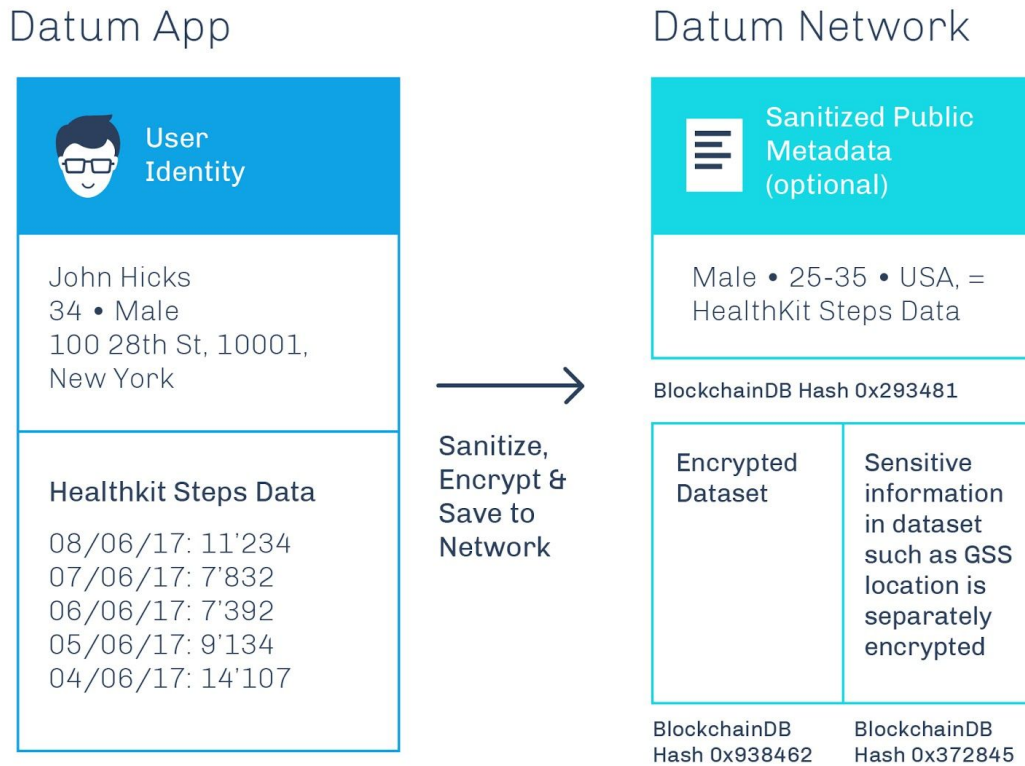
Datum App

User Identity

John Hicks
34 • Male
100 28th St, 10001, New York

Healthkit Steps Data

08/06/17: 11'234
07/06/17: 7'832
06/06/17: 7'392
05/06/17: 9'134
04/06/17: 14'107

Sanitize, Encrypt & Save to Network

Datum Network

Sanitized Public Metadata (optional)

Male • 25-35 • USA, = HealthKit Steps Data

BlockchainDB Hash 0x293481

Encrypted Dataset

Sensitive information in dataset such as GSS location is separately encrypted

BlockchainDB Hash 0x938462

BlockchainDB Hash 0x372845